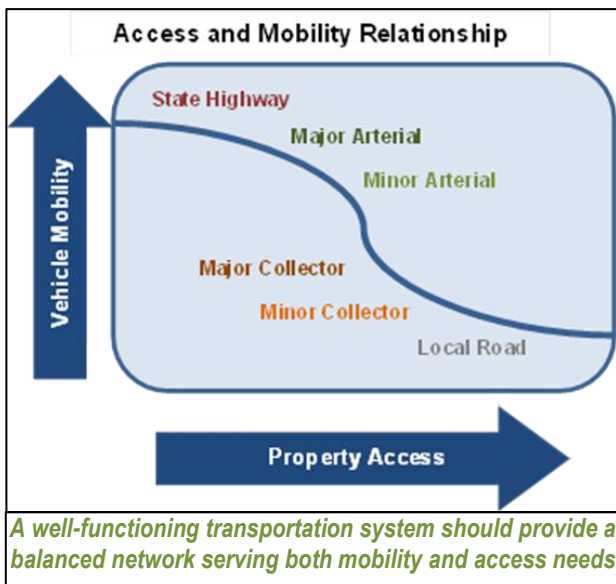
Access and Mobility Relationship

Vehicle Mobility

State Highway

Major Arterial

Minor Arterial

Major Collector

Minor Collector

Local Road

Property Access

A well-functioning transportation system should provide a balanced network serving both mobility and access needs